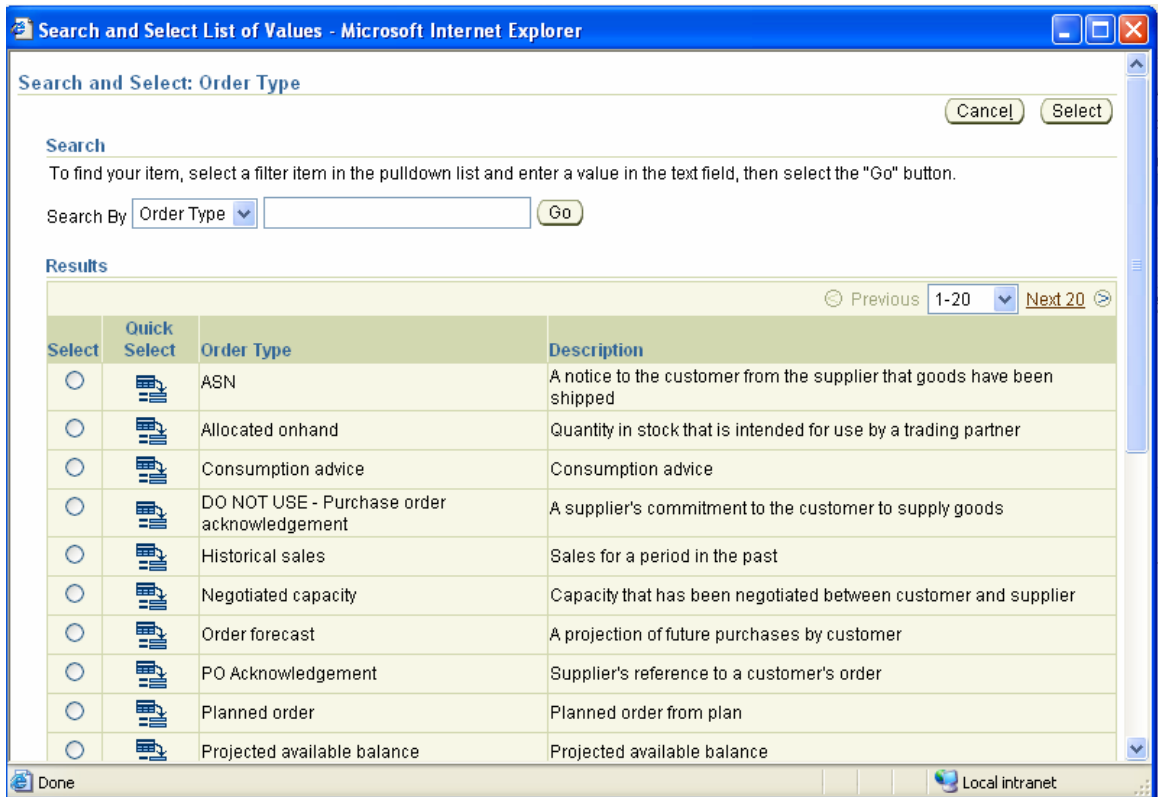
Search and Select List of Values - Microsoft Internet Explorer

Search and Select: Order Type

Cancel Select

Search

To find your item, select a filter item in the pulldown list and enter a value in the text field, then select the "Go" button.

Search By Order Type Go

Results

Previous 1-20 Next 20

| Select | Quick Select | Order Type | Description |
|---|---|---|---|
| | | ASN | A notice to the customer from the supplier that goods have been shipped |
| | | Allocated onhand | Quantity in stock that is intended for use by a trading partner |
| | | Consumption advice | Consumption advice |
| | | DO NOT USE - Purchase order acknowledgement | A supplier's commitment to the customer to supply goods |
| | | Historical sales | Sales for a period in the past |
| | | Negotiated capacity | Capacity that has been negotiated between customer and supplier |
| | | Order forecast | A projection of future purchases by customer |
| | | PO Acknowledgement | Supplier's reference to a customer's order |
| | | Planned order | Planned order from plan |
| | | Projected available balance | Projected available balance |

Done Local intranet